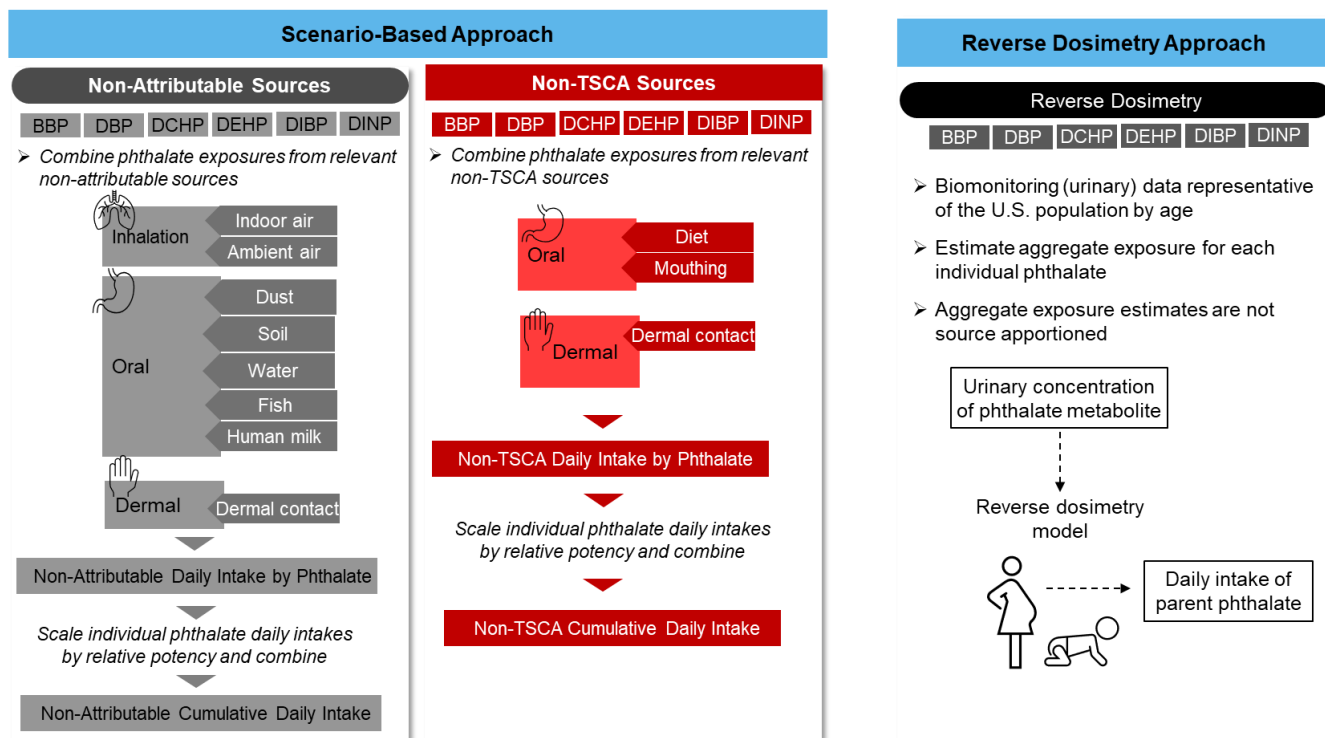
Scenario-Based Approach

Non-Attributable Sources

BBP DBP DCHP DEHP DIBP DINP

➢ Combine phthalate exposures from relevant non-attributable sources

Inhalation
Indoor air
Ambient air

Oral
Dust
Soil
Water
Fish
Human milk

Dermal
Dermal contact

Non-Attributable Daily Intake by Phthalate

Scale individual phthalate daily intakes by relative potency and combine

Non-Attributable Cumulative Daily Intake

Non-TSCA Sources

BBP DBP DCHP DEHP DIBP DINP

➢ Combine phthalate exposures from relevant non-TSCA sources

Oral
Diet
Mouthing

Dermal
Dermal contact

Non-TSCA Daily Intake by Phthalate

Scale individual phthalate daily intakes by relative potency and combine

Non-TSCA Cumulative Daily Intake

Reverse Dosimetry Approach

Reverse Dosimetry

BBP DBP DCHP DEHP DIBP DINP

➢ Biomonitoring (urinary) data representative of the U.S. population by age

➢ Estimate aggregate exposure for each individual phthalate

➢ Aggregate exposure estimates are not source apportioned

Urinary concentration of phthalate metabolite

Reverse dosimetry model

Daily intake of parent phthalate